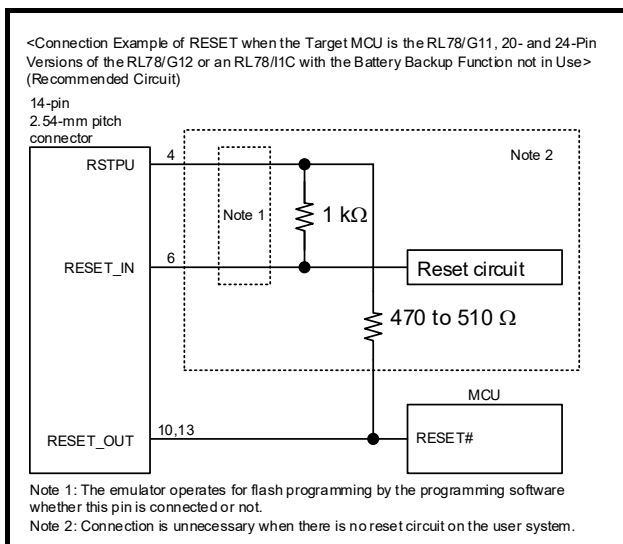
<Connection Example of RESET when the Target MCU is the RL78/G11, 20- and 24-Pin Versions of the RL78/G12 or an RL78/I1C with the Battery Backup Function not in Use> (Recommended Circuit)

14-pin 2.54-mm pitch connector

RSTPU

4

Note 1

$1\ k\Omega$

Note 2

RESET_IN

6

Reset circuit

470 to 510 $\Omega$

MCU

RESET_OUT

10,13

RESET#

Note 1: The emulator operates for flash programming by the programming software whether this pin is connected or not.
Note 2: Connection is unnecessary when there is no reset circuit on the user system.